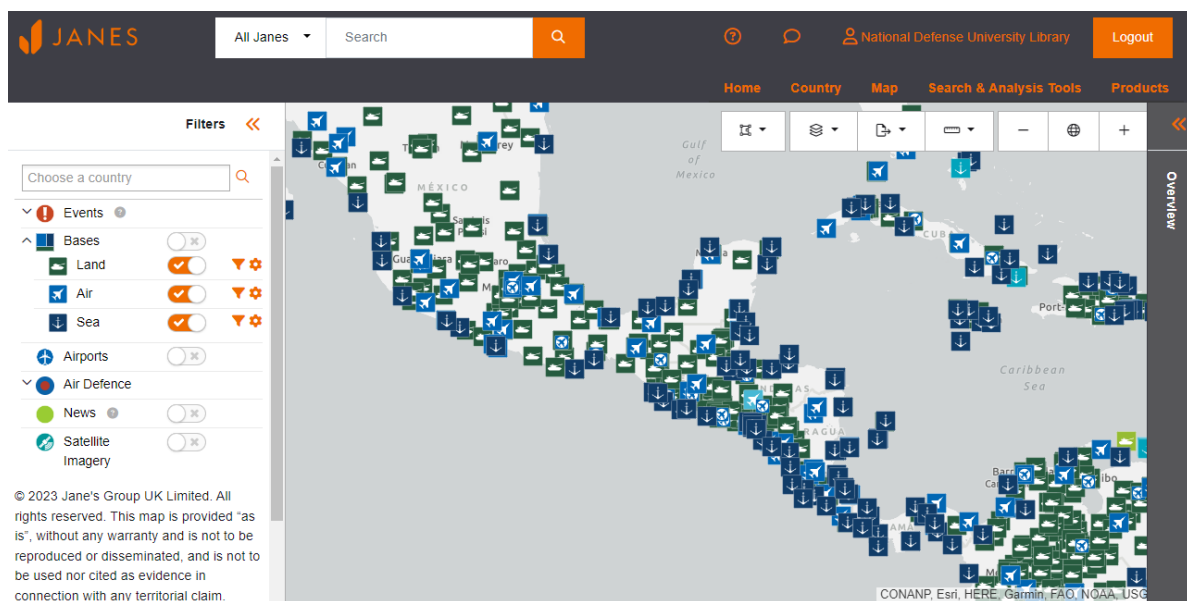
JANES

All Janes

Search

National Defense University Library

Logout

Home Country Map Search & Analysis Tools Products

Filters

Choose a country

Events

Bases

Land

Air

Sea

Airports

Air Defence

News

Satellite Imagery

© 2023 Jane's Group UK Limited. All rights reserved. This map is provided "as is", without any warranty and is not to be reproduced or disseminated, and is not to be used nor cited as evidence in connection with any territorial claim.

Gulf of Mexico

MÉXICO

Caribbean Sea

Overview

CONANP, Esri, HERE, Garmin, FAO, NOAA, USGS